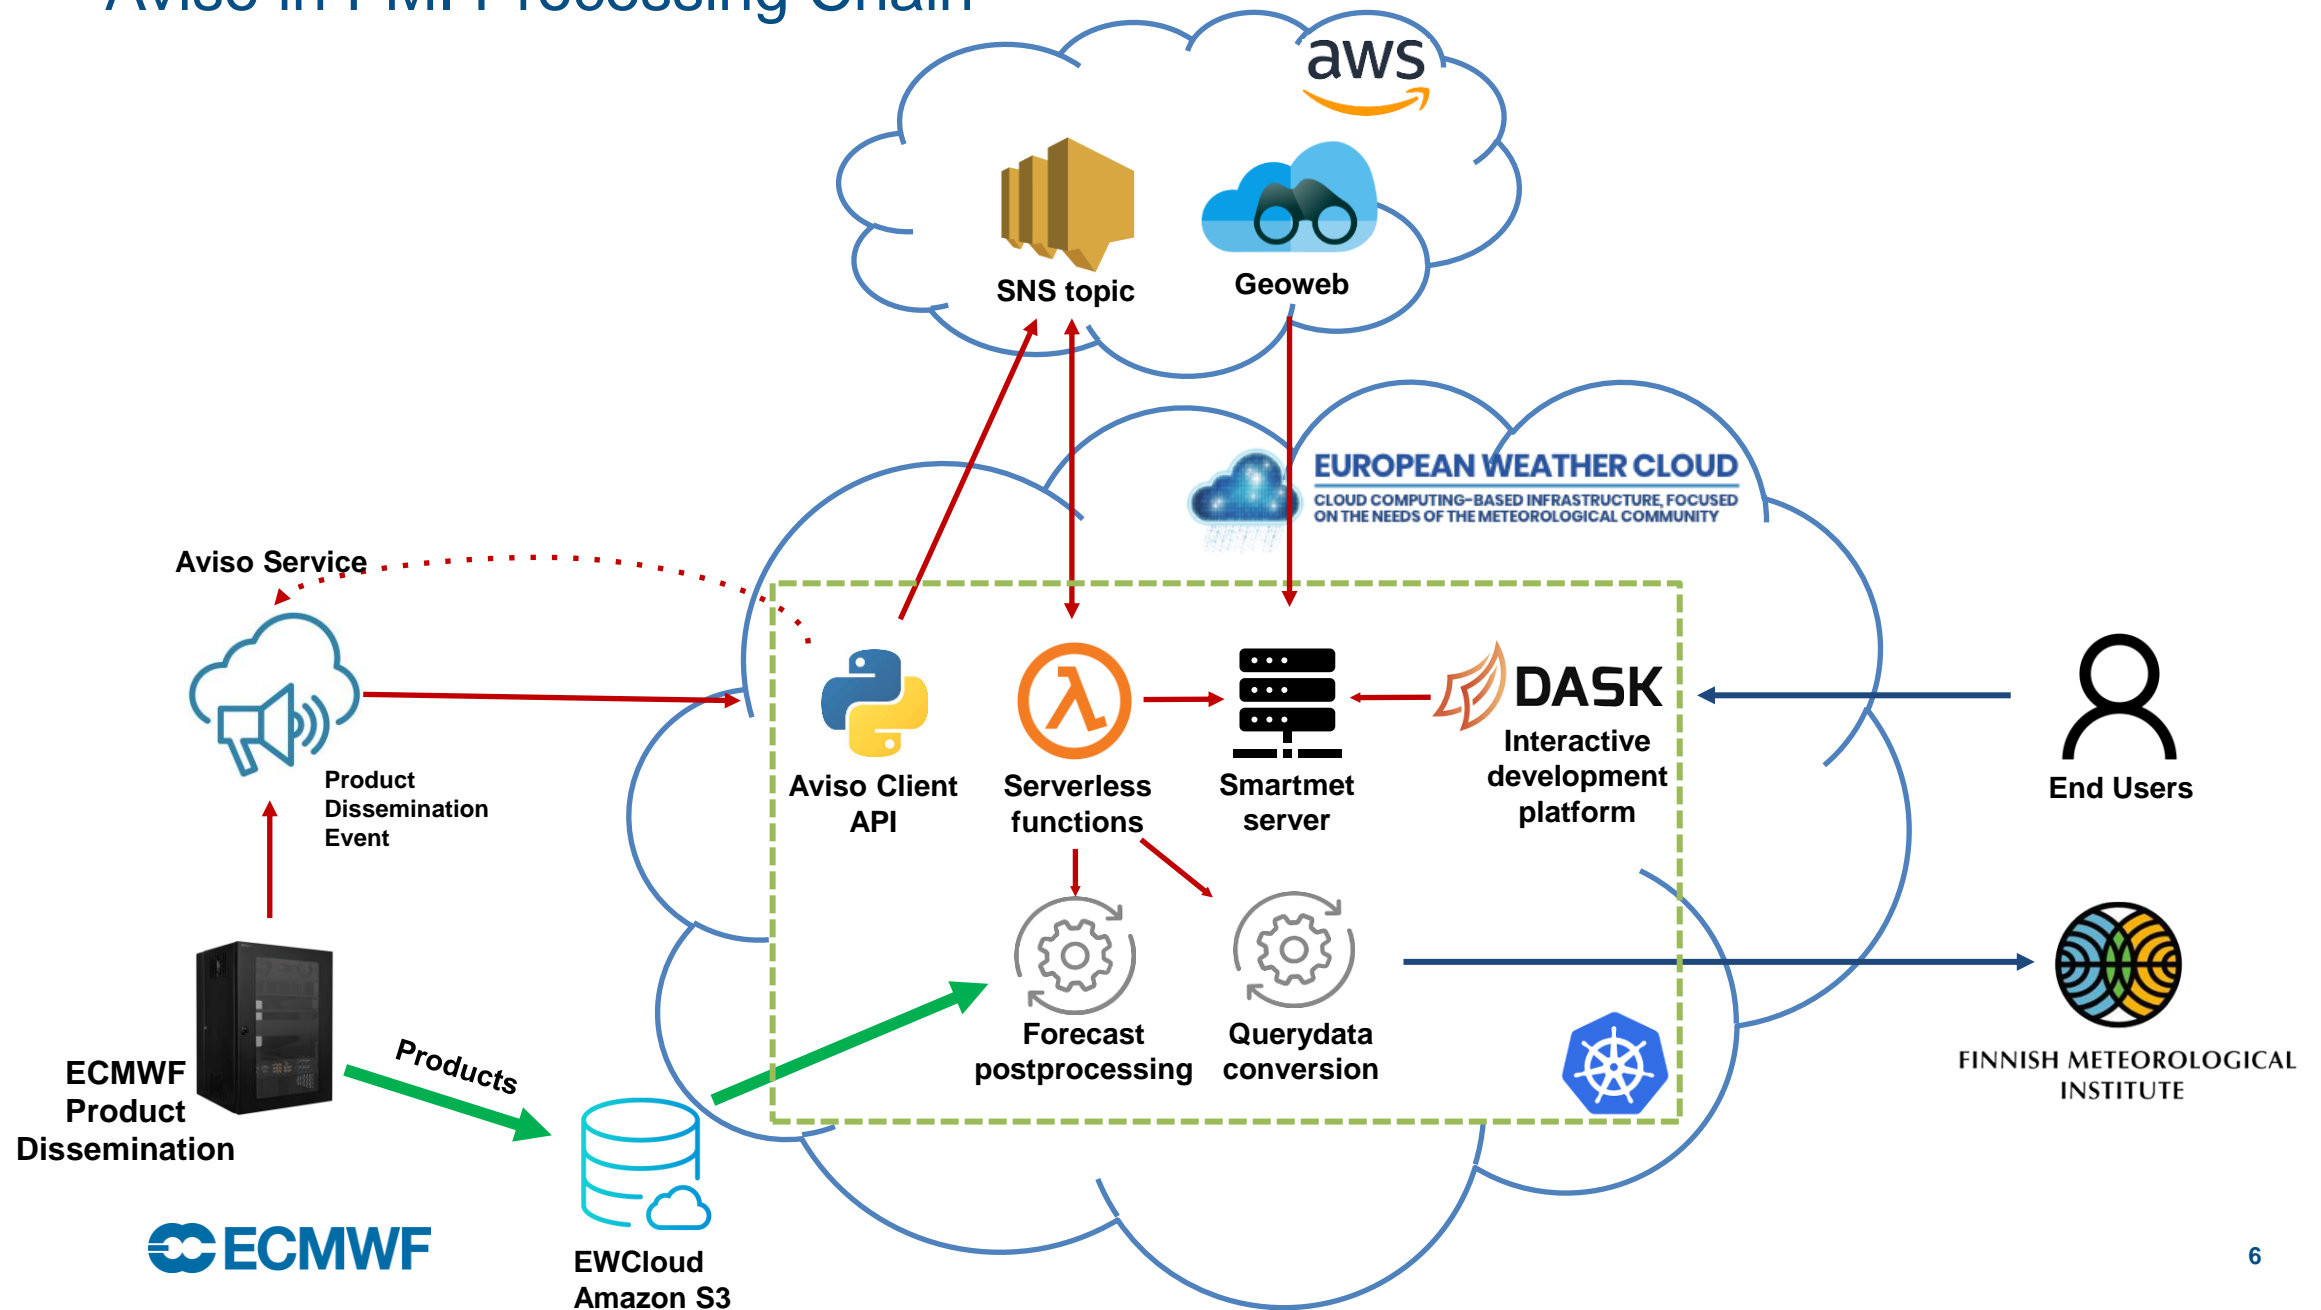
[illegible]

aws

SNS topic

Geoweb

EUROPEAN WEATHER CLOUD
CLOUD COMPUTING-BASED INFRASTRUCTURE, FOCUSED ON THE NEEDS OF THE METEOROLOGICAL COMMUNITY

Aviso Service

Product Dissemination Event

Aviso Client API

Serverless functions

Smartmet server

DASK
Interactive development platform

End Users

Forecast postprocessing

Querydata conversion

FINNISH METEOROLOGICAL INSTITUTE

ECMWF Product Dissemination

Products

EWCloud Amazon S3

ECMWF

6